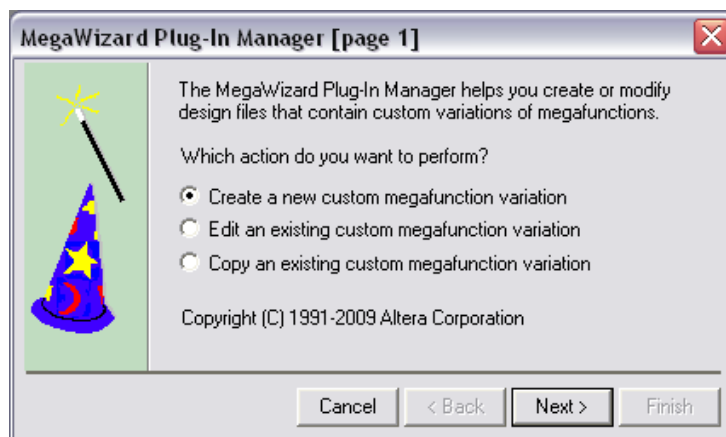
MegaWizard Plug-In Manager [page 1]

The MegaWizard Plug-In Manager helps you create or modify design files that contain custom variations of megafunctions.

Which action do you want to perform?

Create a new custom megafunction variation

Edit an existing custom megafunction variation

Copy an existing custom megafunction variation

Copyright (C) 1991-2009 Altera Corporation

Cancel

< Back

Next >

Finish